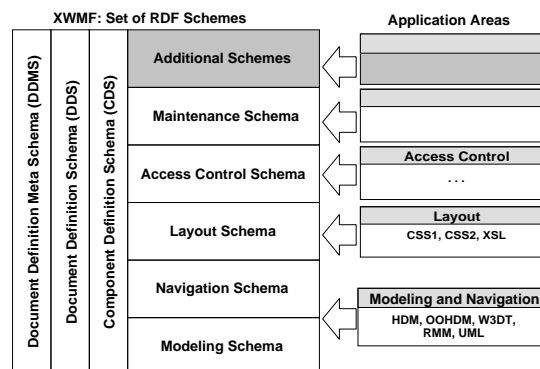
XWMF: Set of RDF Schemes

Application Areas

Document Definition Meta Schema (DDMS)

Document Definition Schema (DDS)

Component Definition Schema (CDS)

Additional Schemes

Maintenance Schema

Access Control Schema

Layout Schema

Navigation Schema

Modeling Schema

Access Control

...

Layout

CSS1, CSS2, XSL

Modeling and Navigation

HDM, OOHDM, W3DT, RMM, UML